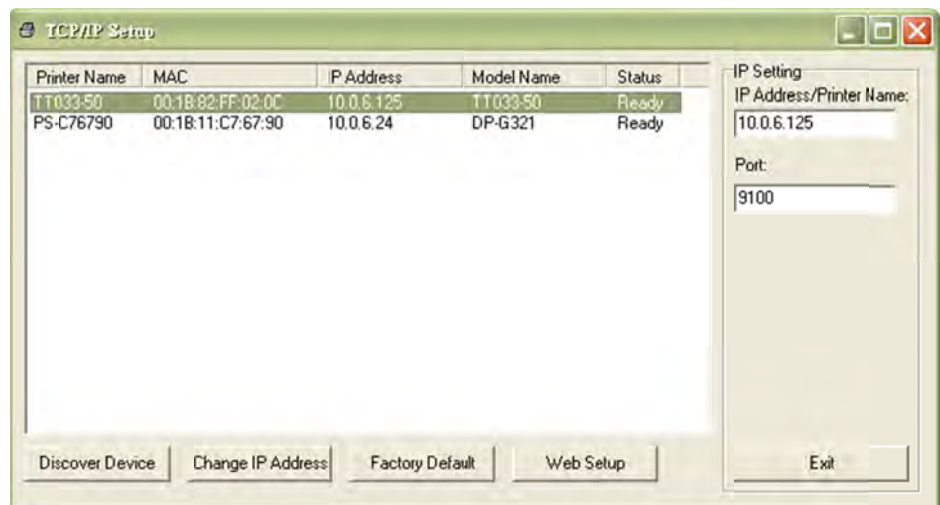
TCP/IP Setup

| Printer Name | MAC | P Address | Model Name | Status |
|---|---|---|---|---|
| TT033-50 | 00:1B:82:FF:02:0C | 10.0.6.125 | TT033-50 | Ready |
| PS-C76790 | 00:1B:11:C7:67:90 | 10.0.6.24 | DP-G321 | Ready |

IP Setting
IP Address/Printer Name:
10.0.6.125
Port:
9100

Discover Device
Change IP Address
Factory Default
Web Setup
Exit